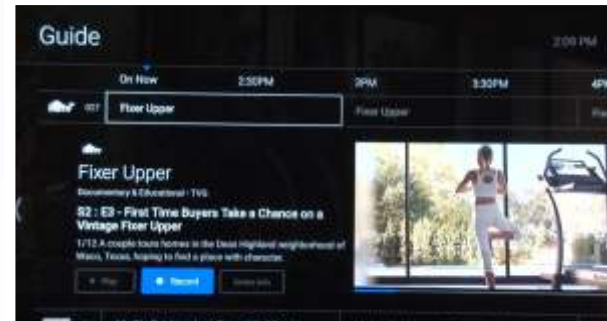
Guide

2:09 PM

On Now

2:30PM

3PM

3:30PM

4P

207

Fixer Upper

Fixer Upper

Fixer Upper

Documentary & Educational · TVG

S2 : E3 - First Time Buyers Take a Chance on a Vintage Fixer Upper

1/12 A couple tours homes in the Dean Highland neighborhood of Waco, Texas, hoping to find a place with character.

Play

Record

More Info